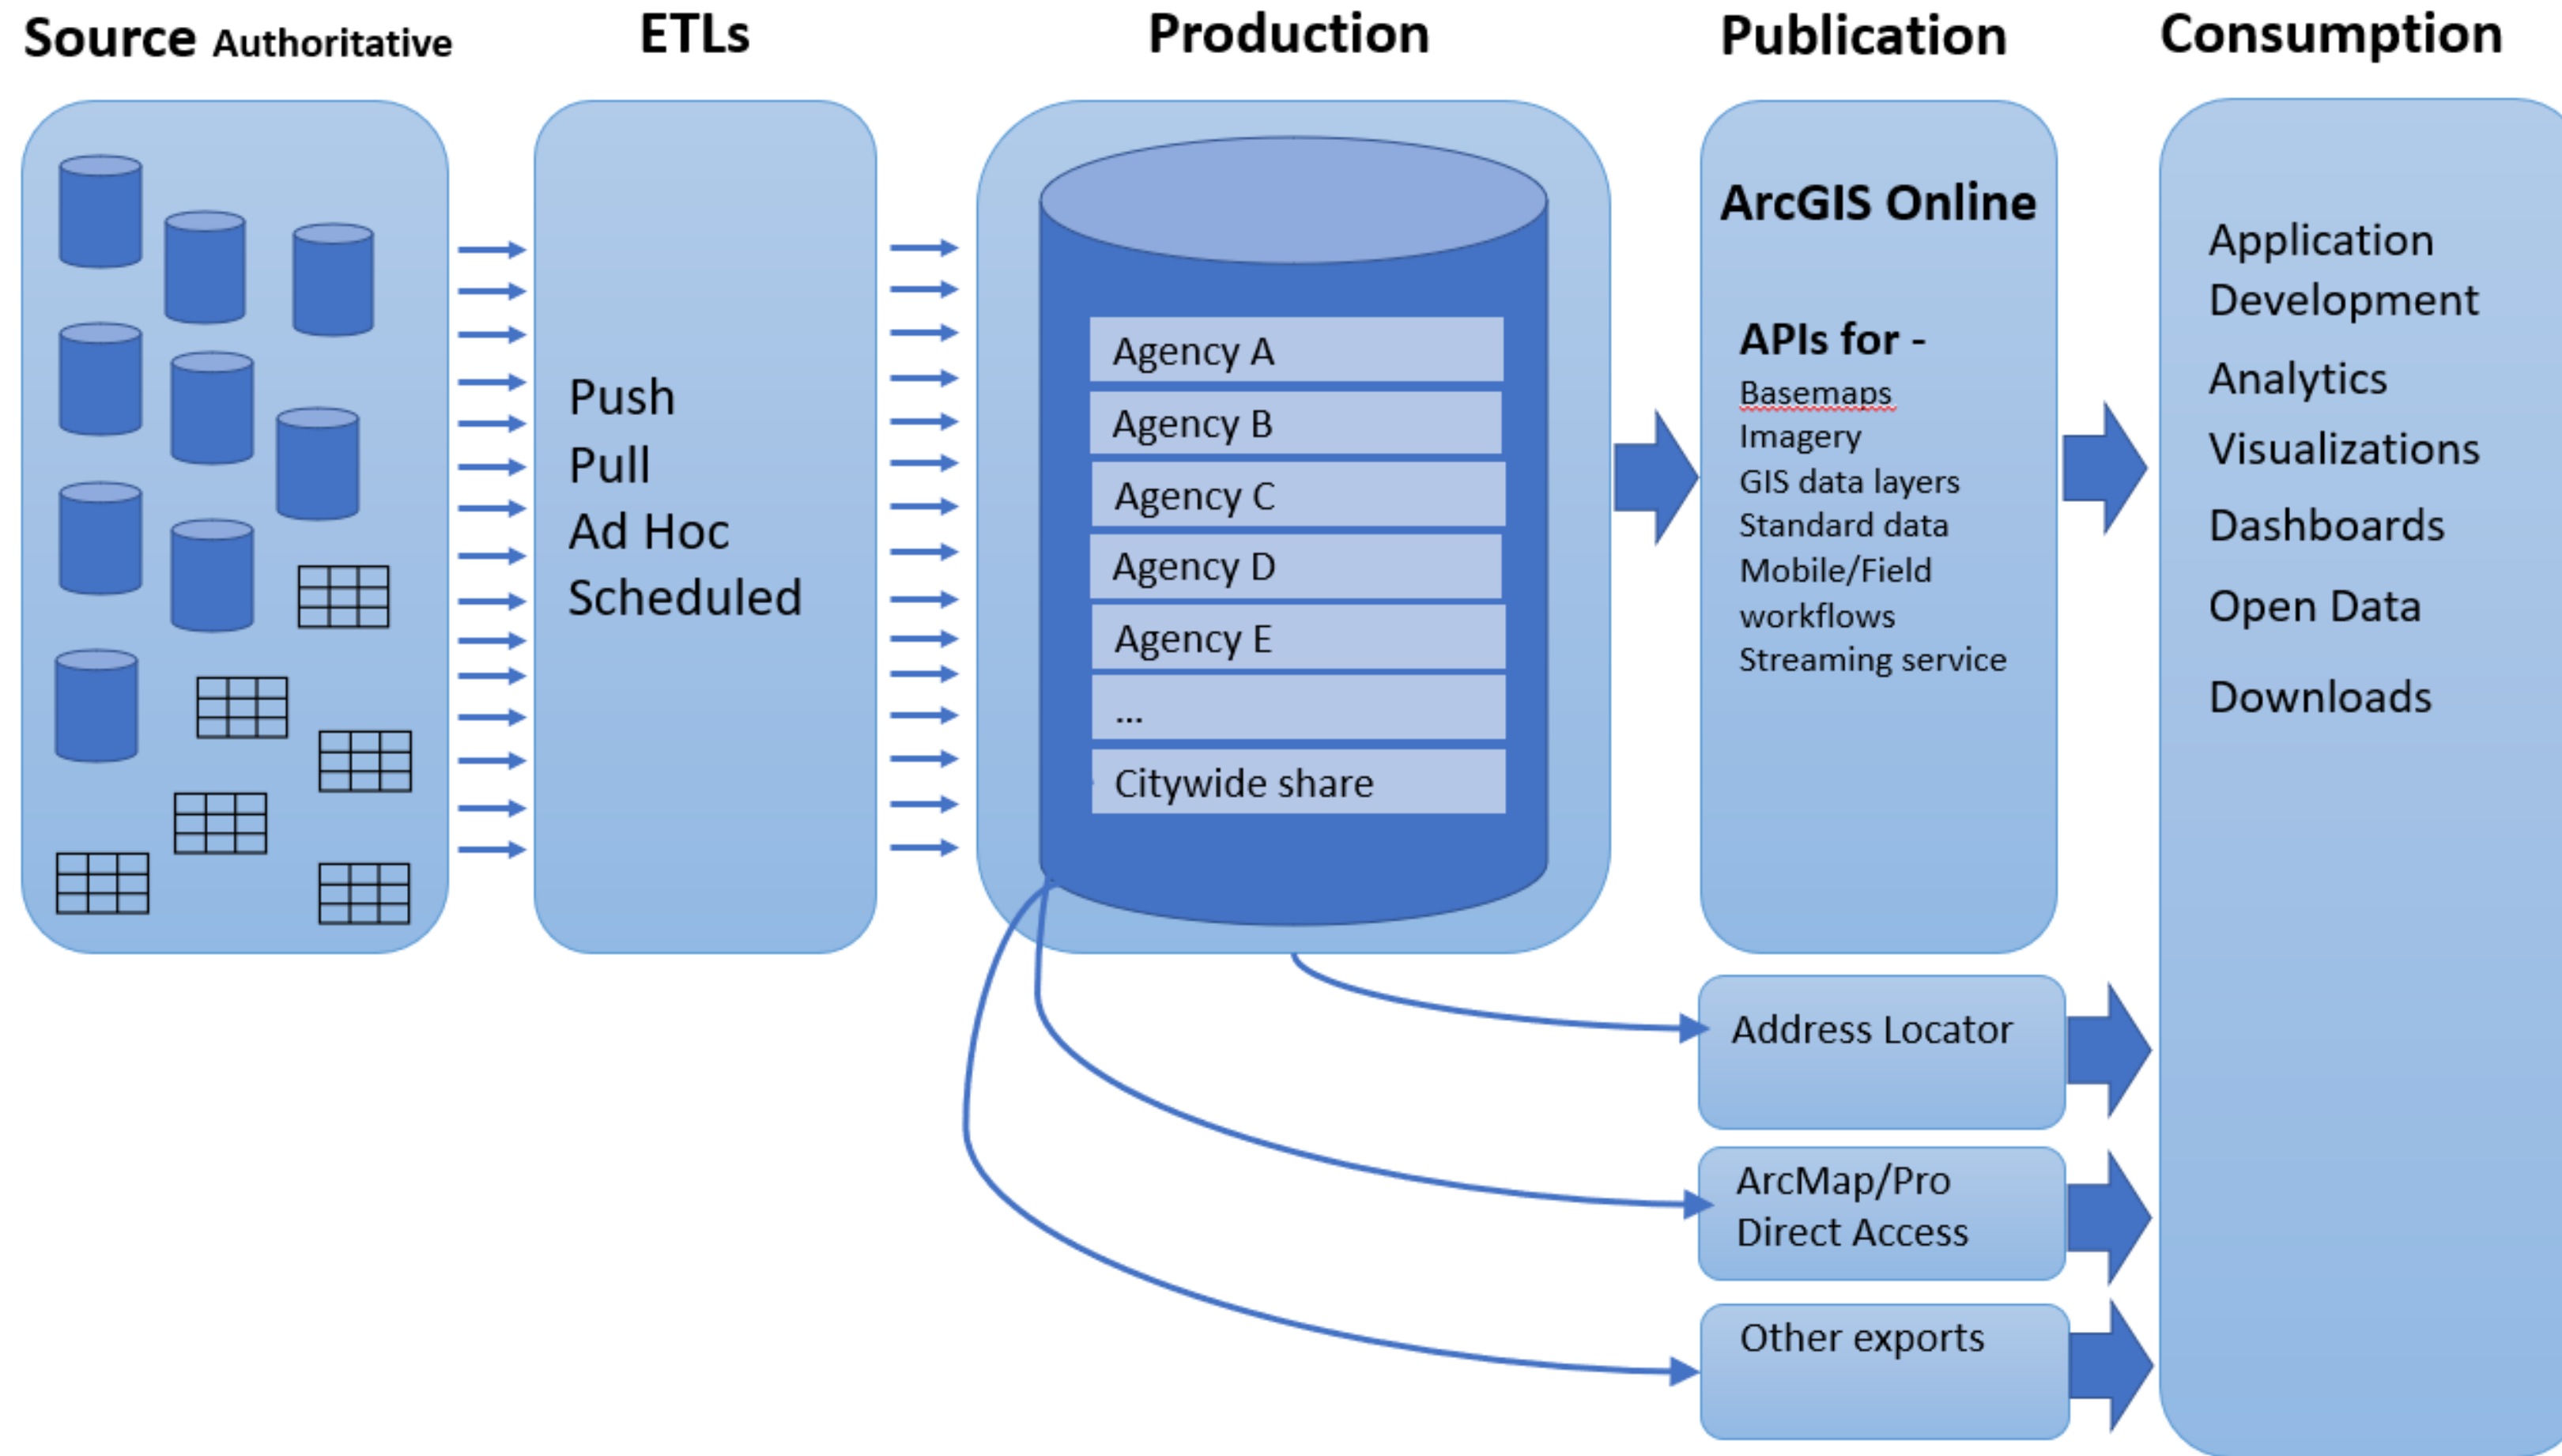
Source Authoritative

ETLs

Production

Publication

Consumption

Push
Pull
Ad Hoc
Scheduled

Agency A
Agency B
Agency C
Agency D
Agency E
...
Citywide share

ArcGIS Online

APIs for -
Basemaps
Imagery
GIS data layers
Standard data
Mobile/Field workflows
Streaming service

Application Development
Analytics
Visualizations
Dashboards
Open Data
Downloads

Address Locator

ArcMap/Pro Direct Access

Other exports